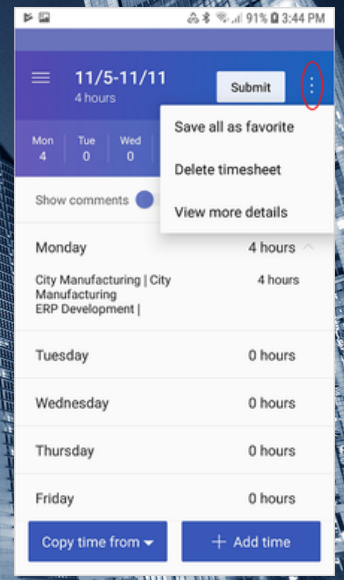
91% 3:44 PM

11/5-11/11
4 hours

Submit

Save all as favorite

Delete timesheet

View more details

| Mon | Tue | Wed |
|---|---|---|
| 4 | 0 | 0 |

Show comments

Monday 4 hours

City Manufacturing | City Manufacturing ERP Development | 4 hours

Tuesday 0 hours

Wednesday 0 hours

Thursday 0 hours

Friday 0 hours

Copy time from

+ Add time